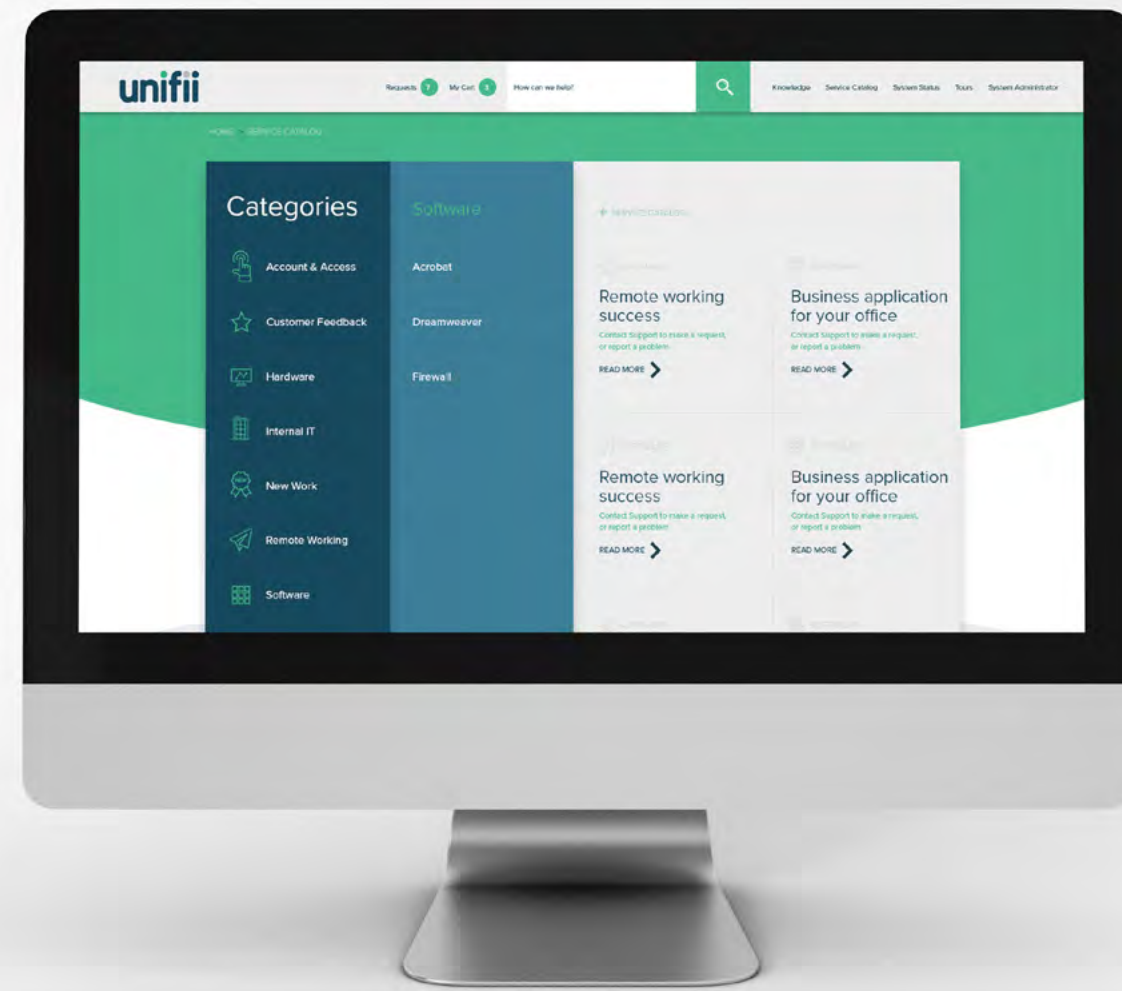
unifii

Requests 7 My Cart 3 How can we help?

Knowledge Service Catalog System Status Tours System Administrator

HOME > SERVICE CATALOG

Categories

Account & Access

Customer Feedback

Hardware

Internal IT

New Work

Remote Working

Software

Software

Acrobat

Dreamweaver

Firewall

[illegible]

Remote working success

Contact Support to make a request, or report a problem

READ MORE

Business application for your office

Contact Support to make a request, or report a problem

READ MORE

Remote working success

Contact Support to make a request, or report a problem

READ MORE

Business application for your office

Contact Support to make a request, or report a problem

READ MORE